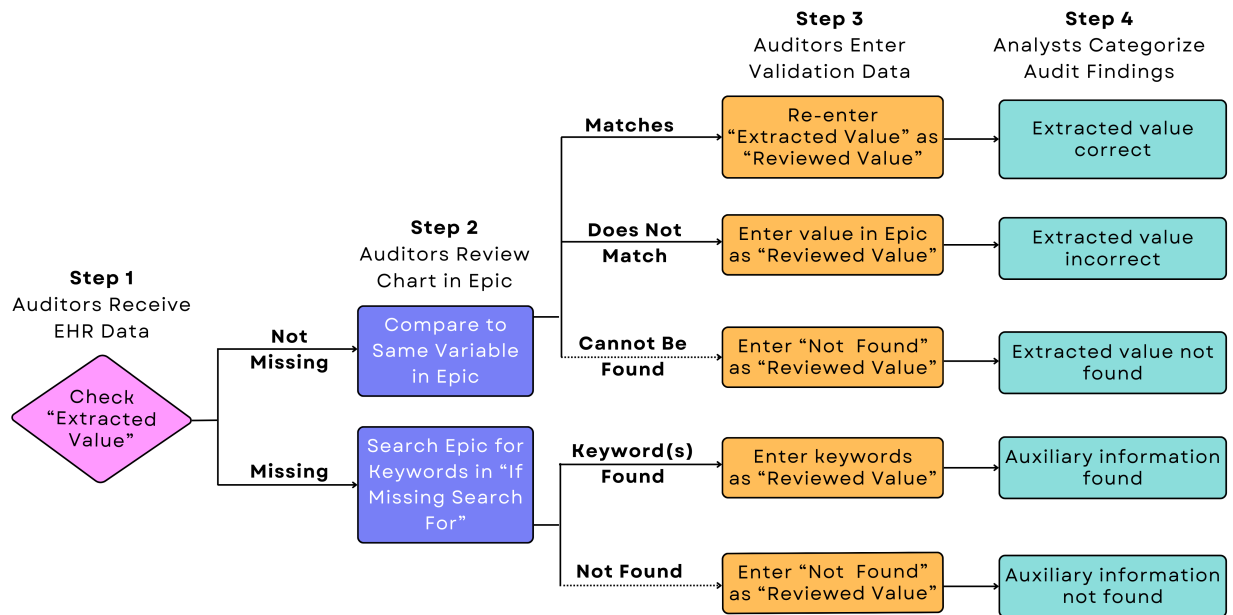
Step 1
Auditors Receive EHR Data

Check "Extracted Value"

Not Missing

Missing

Step 2
Auditors Review Chart in Epic

Compare to Same Variable in Epic

Search Epic for Keywords in "If Missing Search For"

Matches

Does Not Match

Cannot Be Found

Keyword(s) Found

Not Found

Step 3
Auditors Enter Validation Data

Re-enter "Extracted Value" as "Reviewed Value"

Enter value in Epic as "Reviewed Value"

Enter "Not Found" as "Reviewed Value"

Enter keywords as "Reviewed Value"

Enter "Not Found" as "Reviewed Value"

Step 4
Analysts Categorize Audit Findings

Extracted value correct

Extracted value incorrect

Extracted value not found

Auxiliary information found

Auxiliary information not found